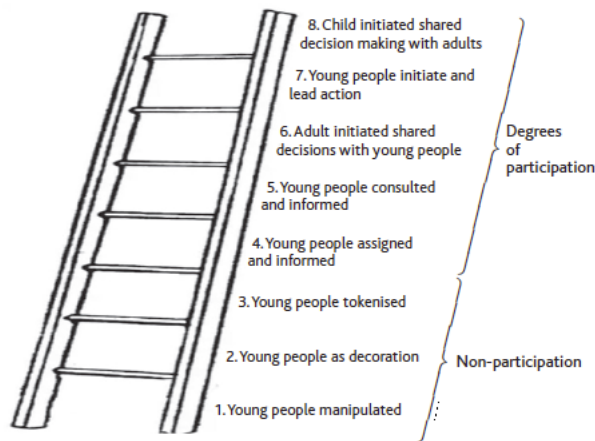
8. Child initiated shared decision making with adults

7. Young people initiate and lead action

6. Adult initiated shared decisions with young people

5. Young people consulted and informed

4. Young people assigned and informed

3. Young people tokenised

2. Young people as decoration

1. Young people manipulated

Degrees of participation

Non-participation